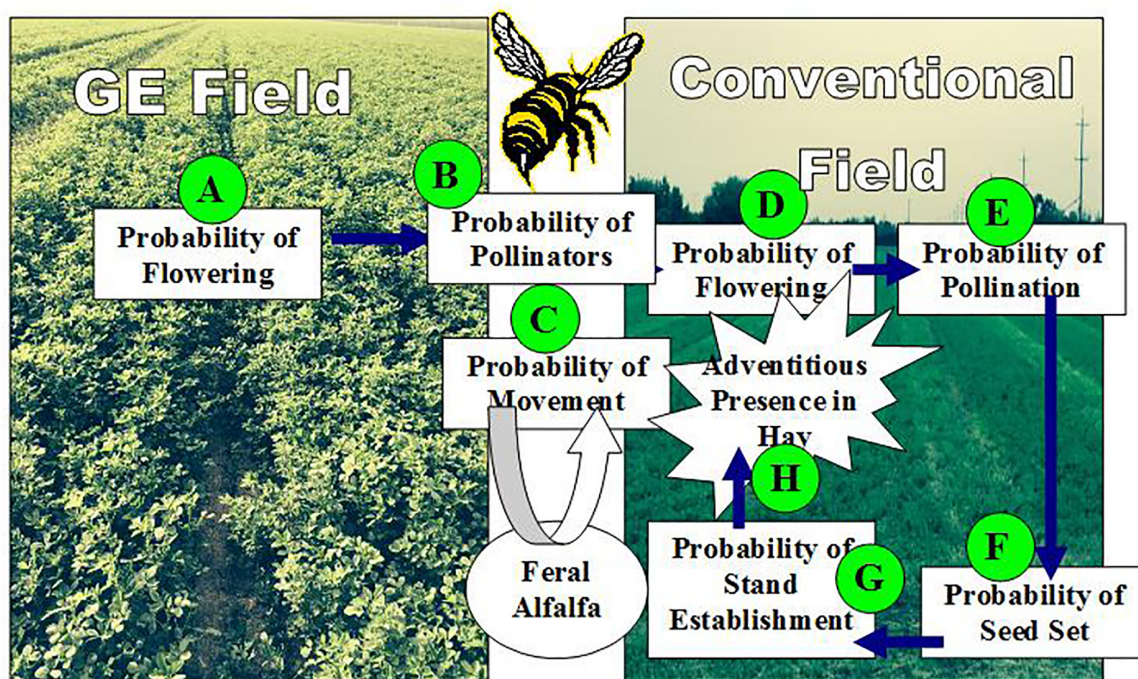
GE Field

Conventional Field

A
Probability of Flowering

B
Probability of Pollinators

C
Probability of Movement

D
Probability of Flowering

E
Probability of Pollination

Adventitious Presence in Hay

H

Feral Alfalfa

Probability of Stand Establishment

G

F
Probability of Seed Set